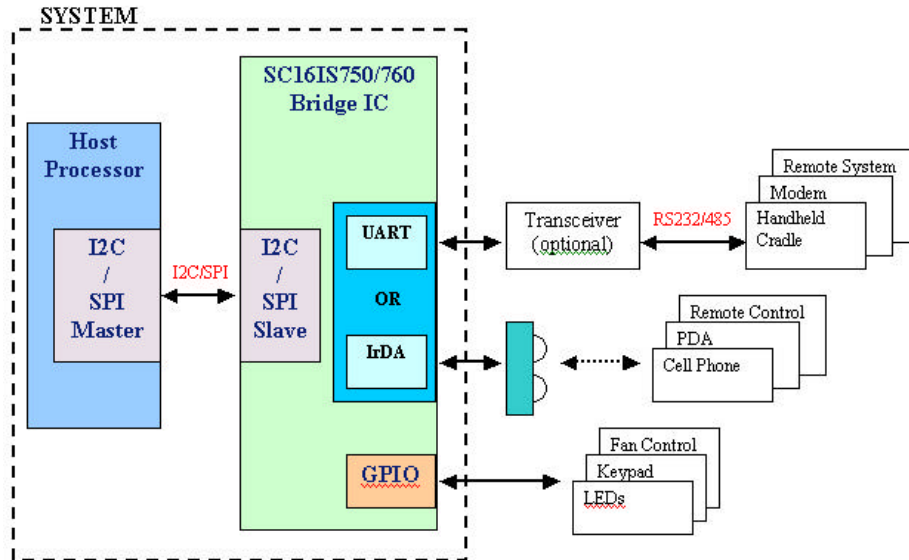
SYSTEM

SC16IS750/760
Bridge IC

Host
Processor

I2C
/
SPI
Master

I2C/SPI

I2C
/
SPI
Slave

UART

OR

IrDA

GPIO

Transceiver
(optional)

RS232/485

Remote System
Modem
Handheld
Cradle

Remote Control
PDA
Cell Phone

Fan Control
Keypad
LEDs